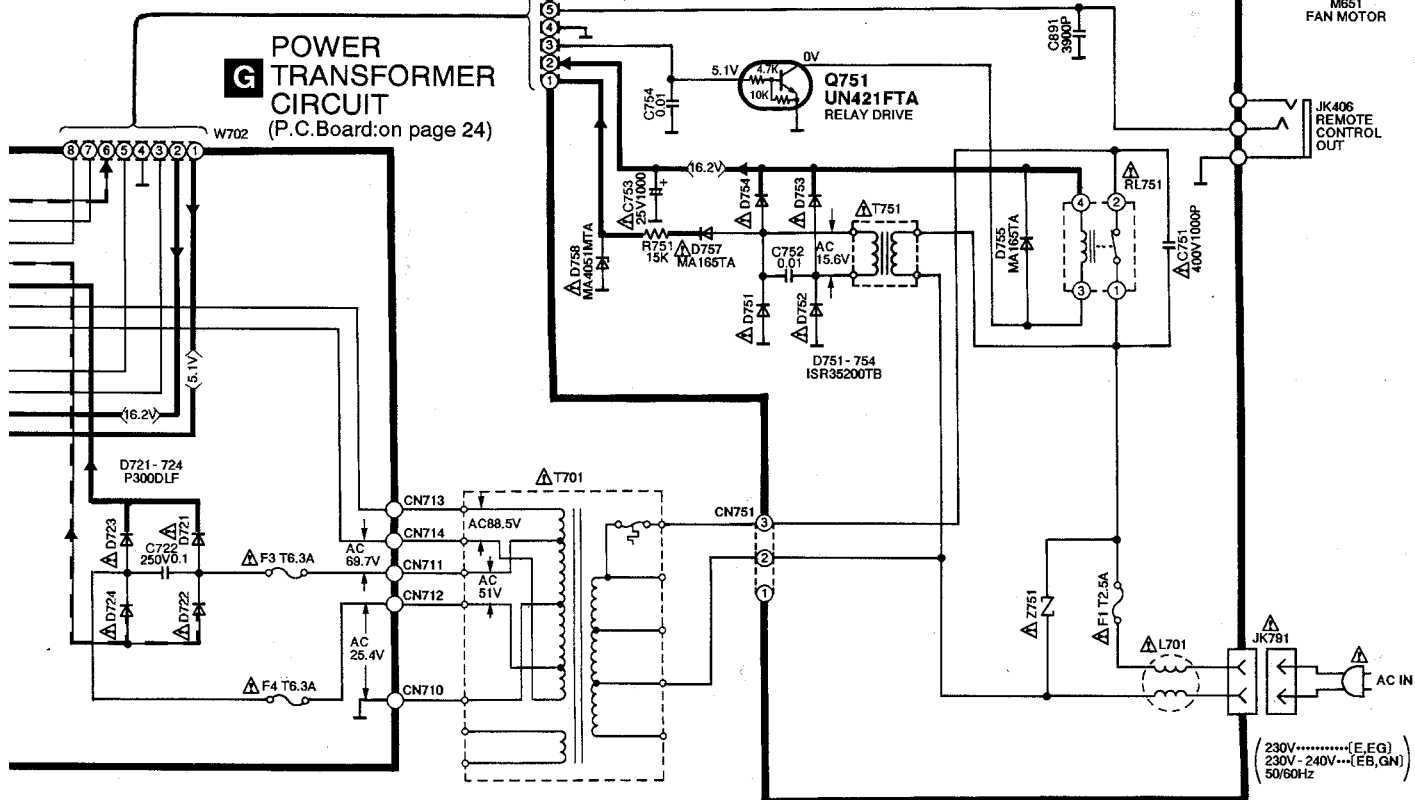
G POWER TRANSFORMER CIRCUIT
(P.C.Board:on page 24)

W702
8 7 6 5 4 3 2 1

5
4
3
2
1

M651
FAN MOTOR

C891
3900P

0V
5.1V
4.7K
10K
Q751
UN421FTA
RELAY DRIVE

C754
0.01

JK406
REMOTE
CONTROL
OUT

(16.2V)
C753
25V1000
D754
D753
T751
RL751
D758
MA4051MTA
R751
15K
D757
MA165TA
C752
0.01
AC
15.6V
D755
MA165TA
4
2
3
1
C751
400V1000P
D751
D752
D751 - 754
ISR35200TB

(5.1V)
(16.2V)

D721 - 724
P300DLF

T701
CN713
CN714
CN711
CN712
CN710
AC88.5V
AC
69.7V
AC
51V
AC
25.4V
D723
D721
C722
250V0.1
F3 T6.3A
D724
D722
F4 T6.3A

CN751
3
2
1

Z751
F1 T2.5A
L701
JK791
AC IN

(230V··············(E,EG)
230V - 240V···(EB,GN)
50/60Hz)